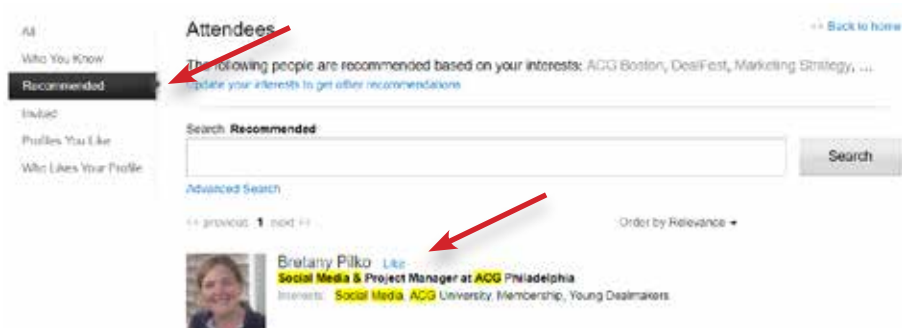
All
Who You Know
Recommended
Invited
Profiles You Like
Who Likes Your Profile

Attendees

<< Back to home

The following people are recommended based on your interests: ACG Boston, DealFest, Marketing Strategy, ...
Update your interests to get other recommendations

Search Recommended

Search

Advanced Search

<< previous 1 next >>

Order by Relevance

Bretany Pilko Like
Social Media & Project Manager at ACG Philadelphia
Interests: Social Media, ACG University, Membership, Young Dealmakers